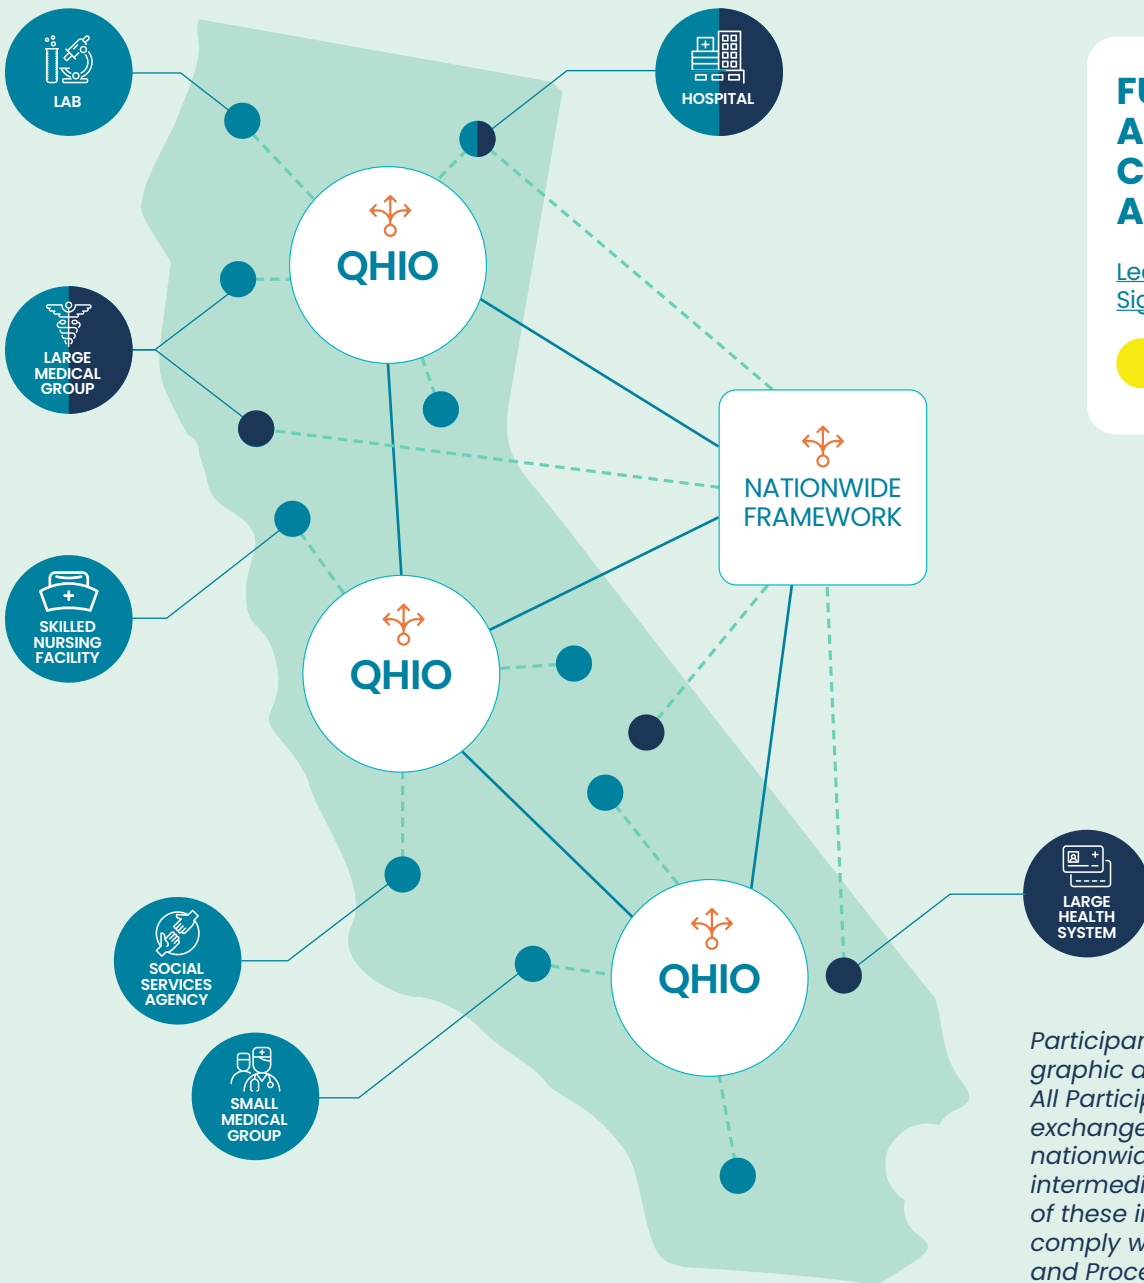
LAB

HOSPITAL

QHIO

LARGE MEDICAL GROUP

NATIONWIDE FRAMEWORK

SKILLED NURSING FACILITY

QHIO

QHIO

SOCIAL SERVICES AGENCY

SMALL MEDICAL GROUP

LARGE HEALTH SYSTEM

FU
A
C
A

Lea
Sig

Participan
graphic a
All Particip
exchange
nationwid
intermedi
of these i
comply w
and Proce